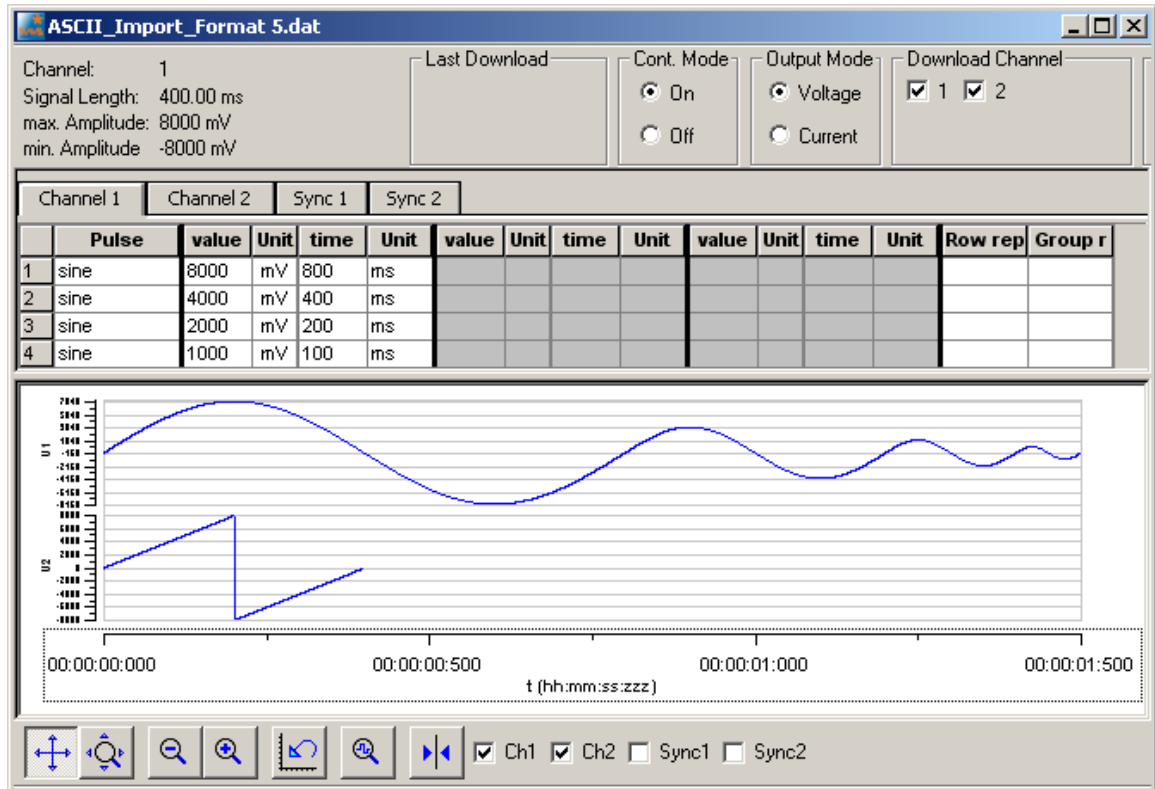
ASCII_Import_Format 5.dat

Channel: 1
Signal Length: 400.00 ms
max. Amplitude: 8000 mV
min. Amplitude -8000 mV

Last Download

Cont. Mode
On
Off

Output Mode
Voltage
Current

Download Channel
1 2

Channel 1 | Channel 2 | Sync 1 | Sync 2

| | Pulse | value | Unit | time | Unit | value | Unit | time | Unit | value | Unit | time | Unit | Row rep | Group r |
|---|---|---|---|---|---|---|---|---|---|---|---|---|---|---|---|
| 1 | sine | 8000 | mV | 800 | ms | | | | | | | | | | |
| 2 | sine | 4000 | mV | 400 | ms | | | | | | | | | | |
| 3 | sine | 2000 | mV | 200 | ms | | | | | | | | | | |
| 4 | sine | 1000 | mV | 100 | ms | | | | | | | | | | |

U1
U2
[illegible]

00:00:00:000 00:00:00:500 00:00:01:000 00:00:01:500
t (hh:mm:ss:zzz)

Ch1 Ch2 Sync1 Sync2